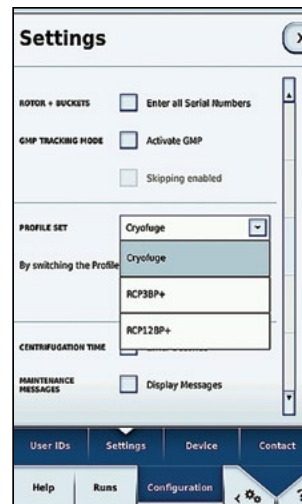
Settings

ROTOR + BUCKETS
Enter all Serial Numbers

GMP TRACKING MODE
Activate GMP

Skipping enabled

PROFILE SET
Cryofuge

By switching the Profile
Cryofuge
RCP3BP+
RCP12BP+

CENTRIFUGATION TIME

MAINTENANCE MESSAGES
Display Messages

User IDs
Settings
Device
Contact

Help
Runs
Configuration